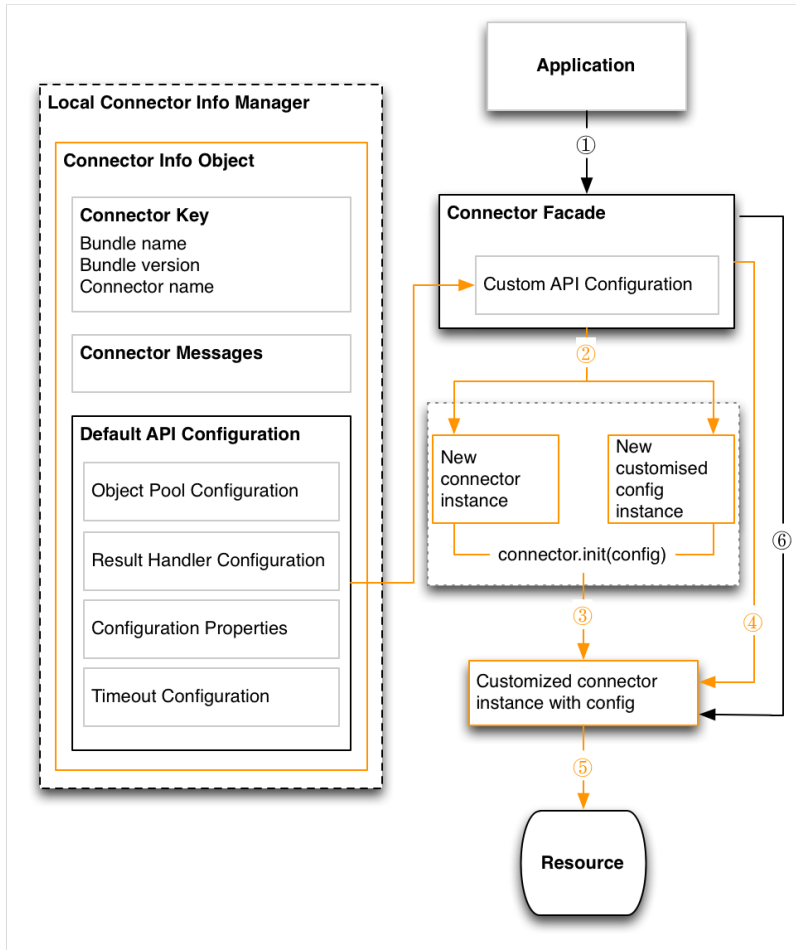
Local Connector Info Manager

Connector Info Object

Connector Key
Bundle name
Bundle version
Connector name

Connector Messages

Default API Configuration

Object Pool Configuration

Result Handler Configuration

Configuration Properties

Timeout Configuration

Application

①

Connector Facade

Custom API Configuration

②

New connector instance

New customised config instance

connector.init(config)

③

④

⑥

Customized connector instance with config

⑤

Resource